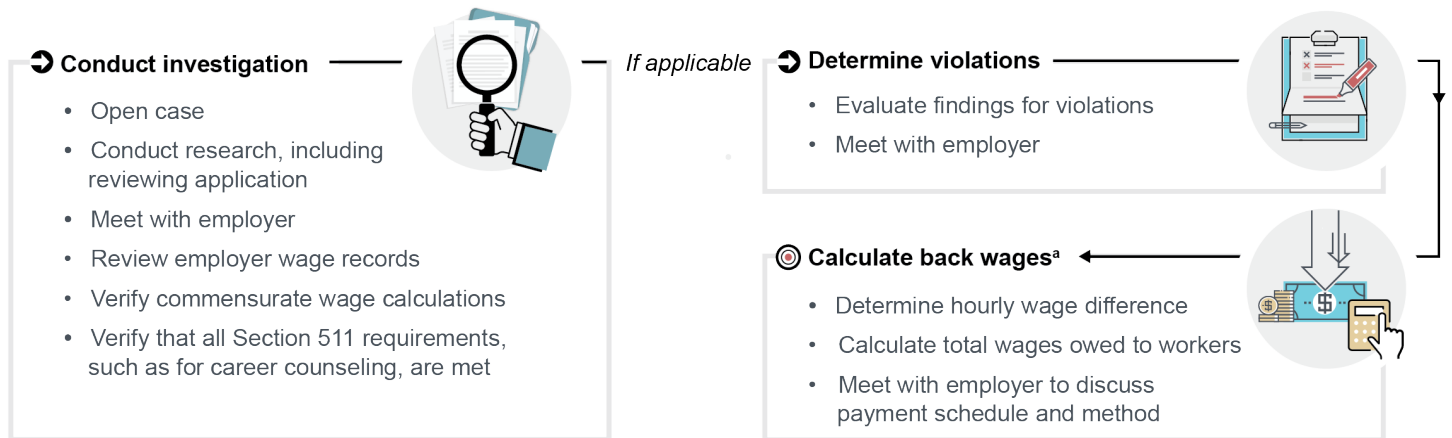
Conduct investigation

- Open case
- Conduct research, including reviewing application
- Meet with employer
- Review employer wage records
- Verify commensurate wage calculations
- Verify that all Section 511 requirements, such as for career counseling, are met

If applicable

Determine violations

- Evaluate findings for violations
- Meet with employer

Calculate back wages$^{a}$

- Determine hourly wage difference
- Calculate total wages owed to workers
- Meet with employer to discuss payment schedule and method